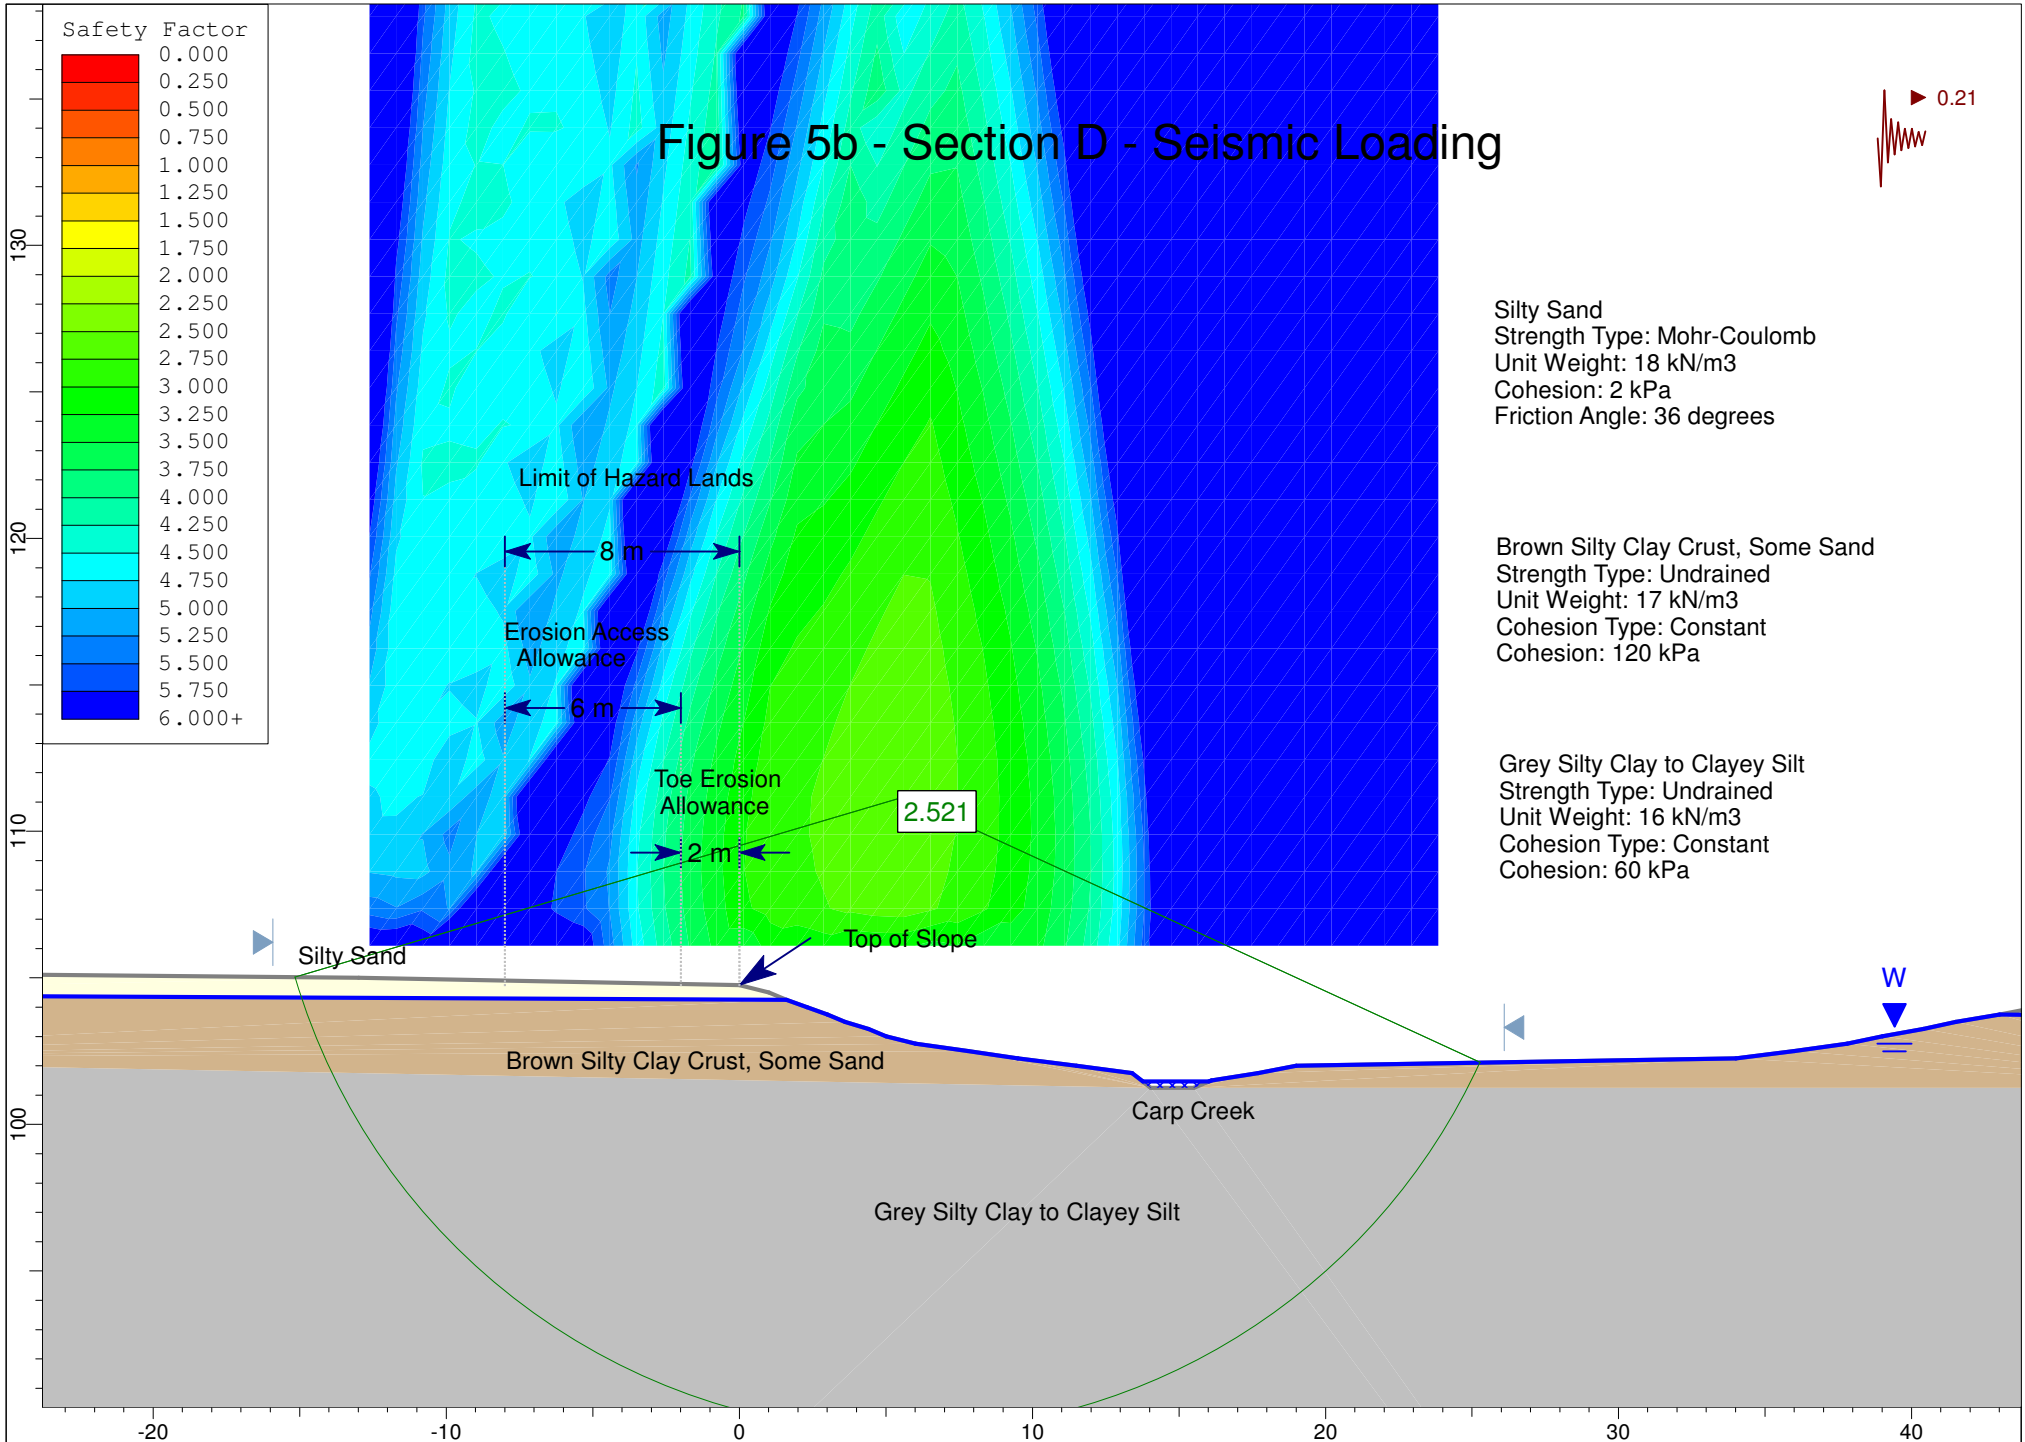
Safety Factor
0.000
0.250
0.500
0.750
1.000
1.250
1.500
1.750
2.000
2.250
2.500
2.750
3.000
3.250
3.500
3.750
4.000
4.250
4.500
4.750
5.000
5.250
5.500
5.750
6.000+

Figure 5b - Section D - Seismic Loading

0.21

Silty Sand
Strength Type: Mohr-Coulomb
Unit Weight: 18 kN/m3
Cohesion: 2 kPa
Friction Angle: 36 degrees

Brown Silty Clay Crust, Some Sand
Strength Type: Undrained
Unit Weight: 17 kN/m3
Cohesion Type: Constant
Cohesion: 120 kPa

Grey Silty Clay to Clayey Silt
Strength Type: Undrained
Unit Weight: 16 kN/m3
Cohesion Type: Constant
Cohesion: 60 kPa

Limit of Hazard Lands

8 m

Erosion Access Allowance

6 m

Toe Erosion Allowance

2 m

2.521

Top of Slope

Silty Sand

W

Brown Silty Clay Crust, Some Sand

Carp Creek

Grey Silty Clay to Clayey Silt

130
120
110
100

-20
-10
0
10
20
30
40